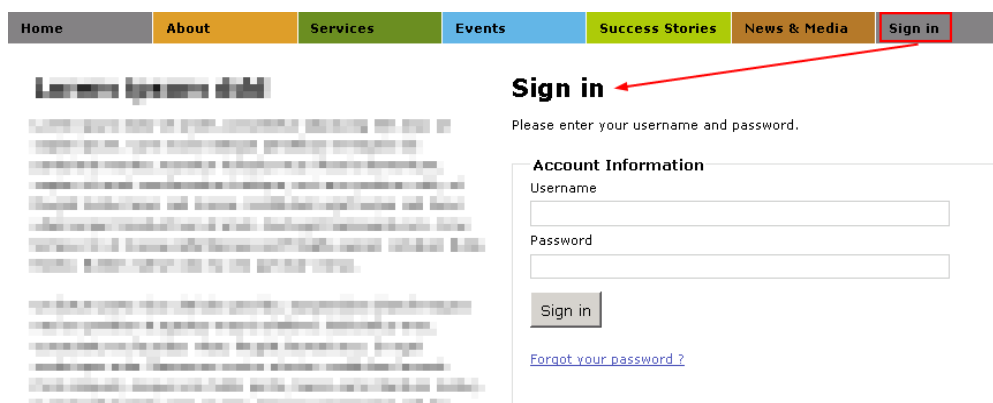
Home | About | Services | Events | Success Stories | News & Media | Sign in

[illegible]

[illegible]

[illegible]

Sign in

Please enter your username and password.

Account Information

Username

Password

Sign in

Forgot your password ?